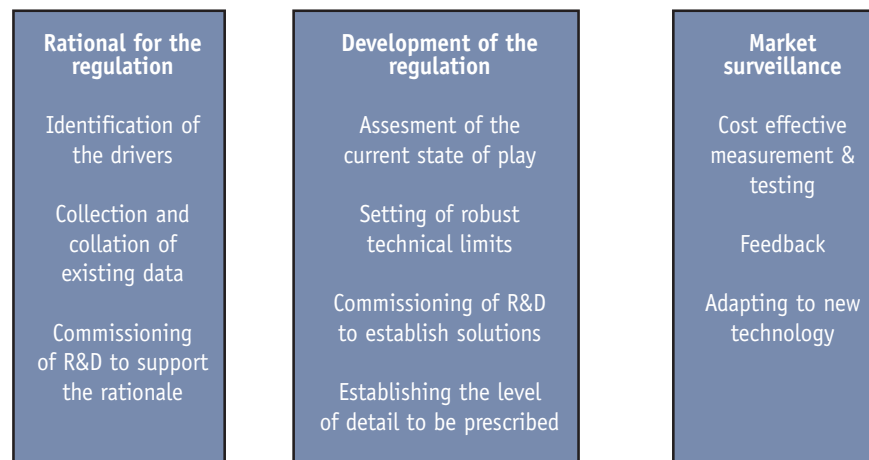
**Rational for the regulation**

Identification of the drivers

Collection and collation of existing data

Commissioning of R&D to support the rationale

**Development of the regulation**

Assesment of the current state of play

Setting of robust technical limits

Commissioning of R&D to establish solutions

Establishing the level of detail to be prescribed

**Market surveillance**

Cost effective measurement & testing

Feedback

Adapting to new technology